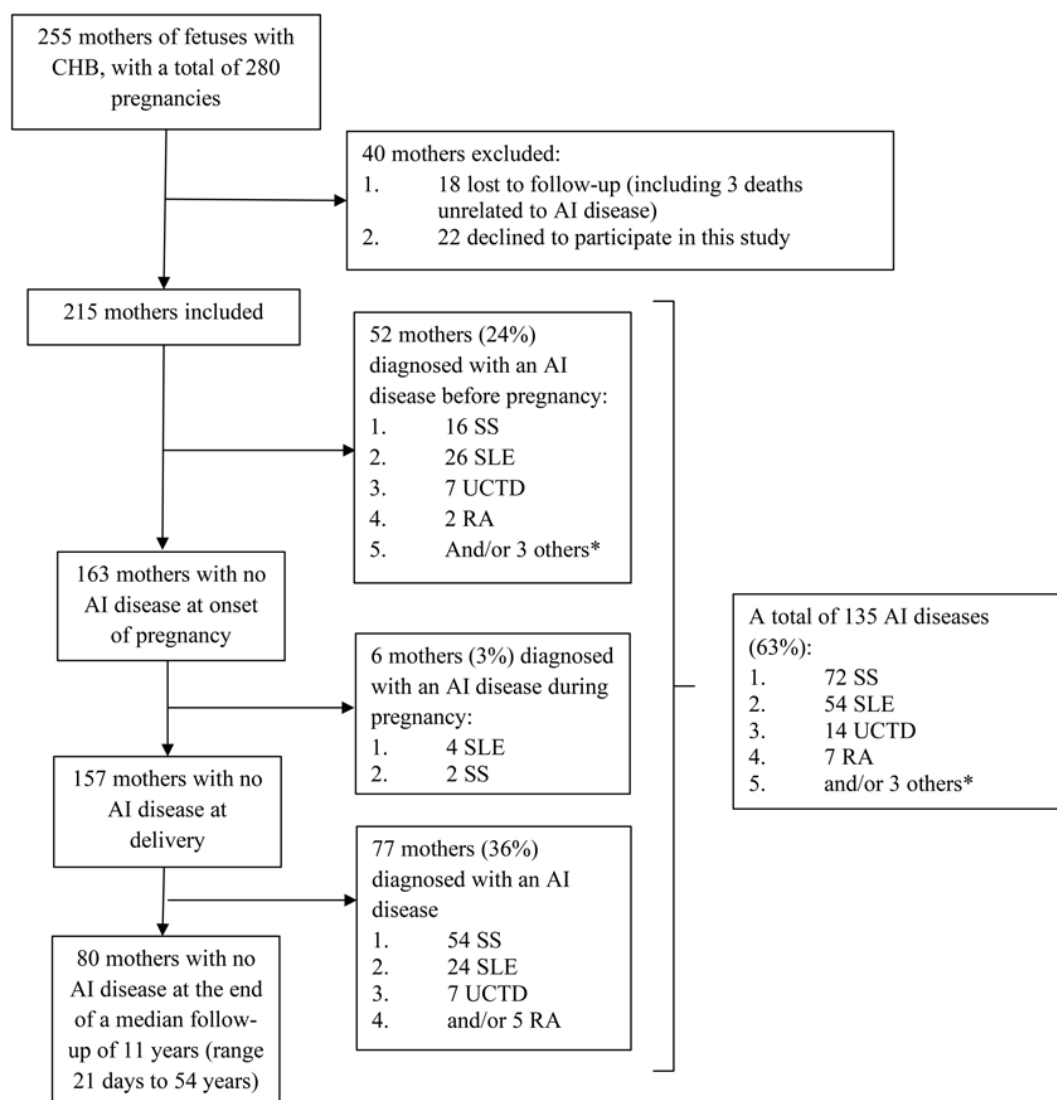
255 mothers of fetuses with CHB, with a total of 280 pregnancies

40 mothers excluded:
1. 18 lost to follow-up (including 3 deaths unrelated to AI disease)
2. 22 declined to participate in this study

215 mothers included

52 mothers (24%) diagnosed with an AI disease before pregnancy:
1. 16 SS
2. 26 SLE
3. 7 UCTD
4. 2 RA
5. And/or 3 others*

163 mothers with no AI disease at onset of pregnancy

6 mothers (3%) diagnosed with an AI disease during pregnancy:
1. 4 SLE
2. 2 SS

157 mothers with no AI disease at delivery

77 mothers (36%) diagnosed with an AI disease
1. 54 SS
2. 24 SLE
3. 7 UCTD
4. and/or 5 RA

80 mothers with no AI disease at the end of a median follow-up of 11 years (range 21 days to 54 years)

A total of 135 AI diseases (63%):
1. 72 SS
2. 54 SLE
3. 14 UCTD
4. 7 RA
5. and/or 3 others*